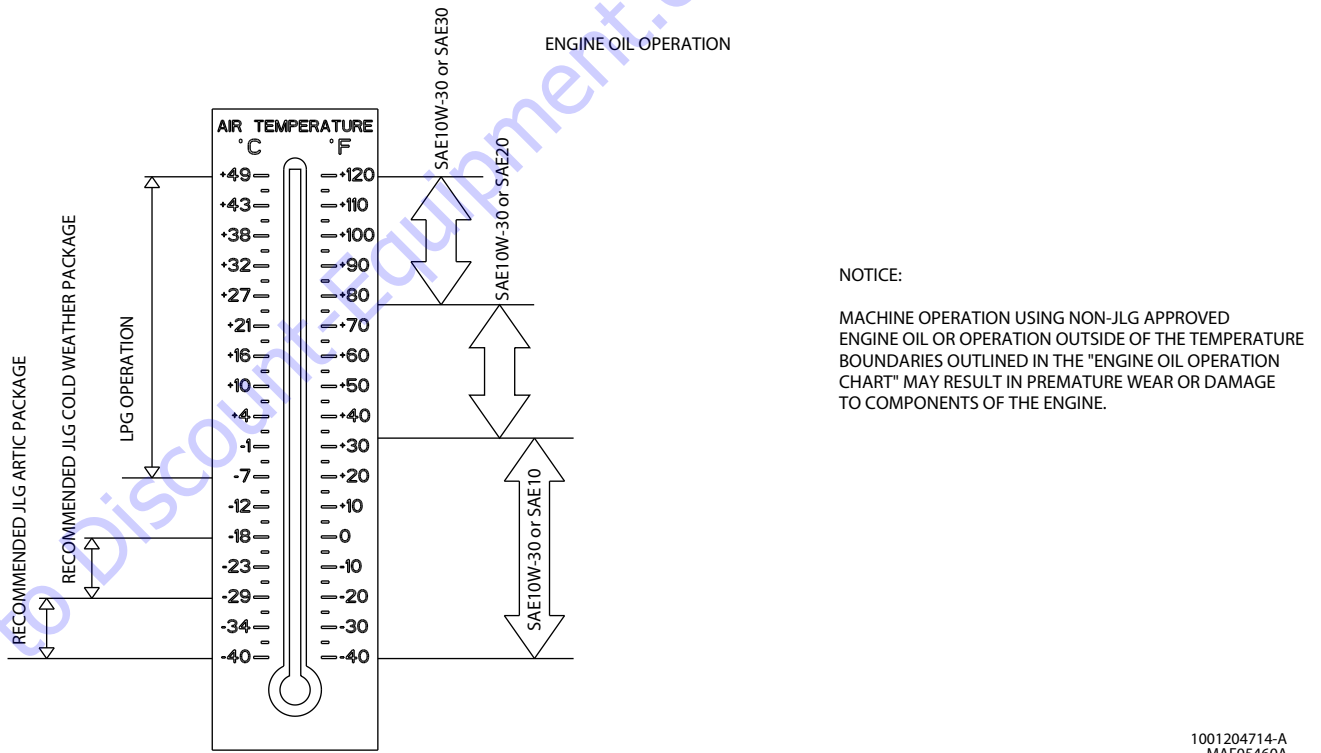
ENGINE OIL OPERATION

SAE10W-30 or SAE30

SAE10W-30 or SAE20

SAE10W-30 or SAE10

AIR TEMPERATURE
°C °F

| °C | °F |
|---|---|
| +49 | +120 |
| +43 | +110 |
| +38 | +100 |
| +32 | +90 |
| +27 | +80 |
| +21 | +70 |
| +16 | +60 |
| +10 | +50 |
| +4 | +40 |
| -1 | +30 |
| -7 | +20 |
| -12 | +10 |
| -18 | 0 |
| -23 | -10 |
| -29 | -20 |
| -34 | -30 |
| -40 | -40 |

LPG OPERATION

RECOMMENDED JLG COLD WEATHER PACKAGE

RECOMMENDED JLG ARTIC PACKAGE

NOTICE:

MACHINE OPERATION USING NON-JLG APPROVED ENGINE OIL OR OPERATION OUTSIDE OF THE TEMPERATURE BOUNDARIES OUTLINED IN THE "ENGINE OIL OPERATION CHART" MAY RESULT IN PREMATURE WEAR OR DAMAGE TO COMPONENTS OF THE ENGINE.

1001204714-A
MAE05460A